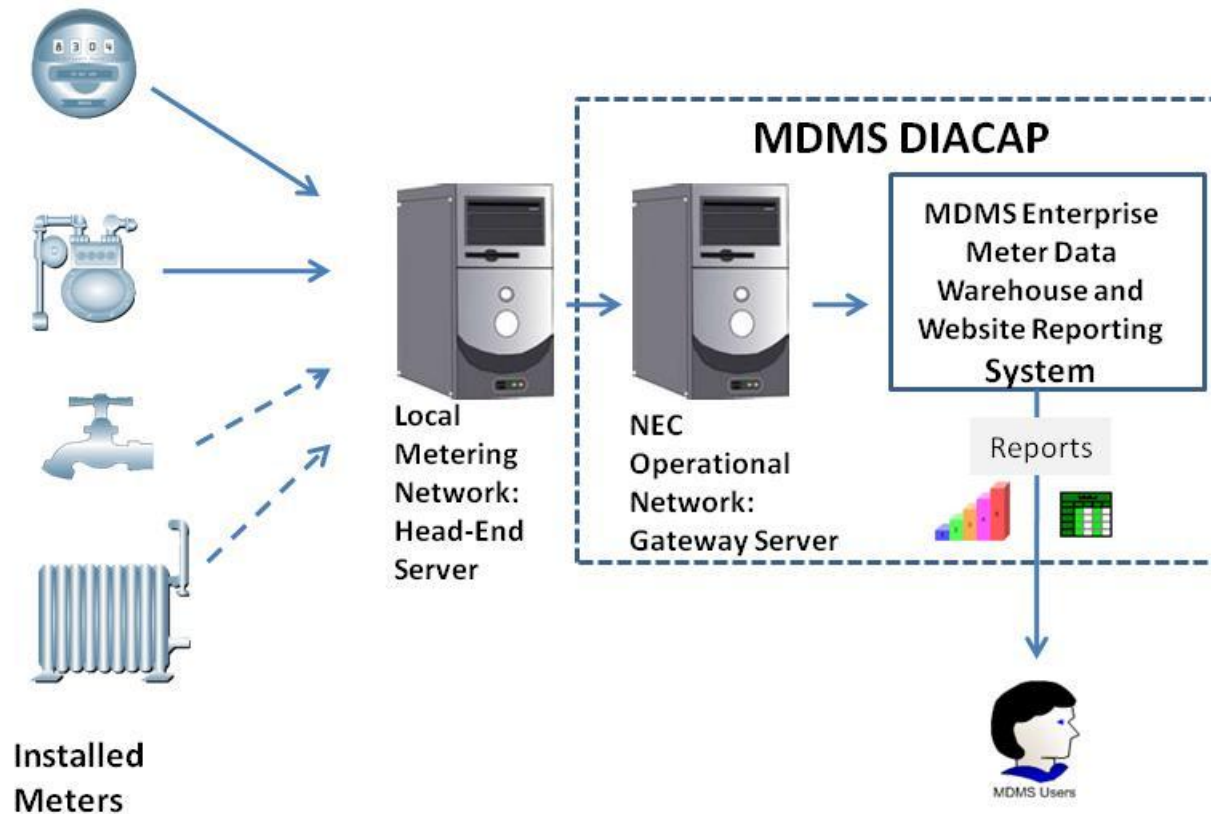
8304

MDMS DIACAP

MDMS Enterprise Meter Data Warehouse and Website Reporting System

Local Metering Network: Head-End Server

NEC Operational Network: Gateway Server

Reports

Installed Meters

MDMS Users